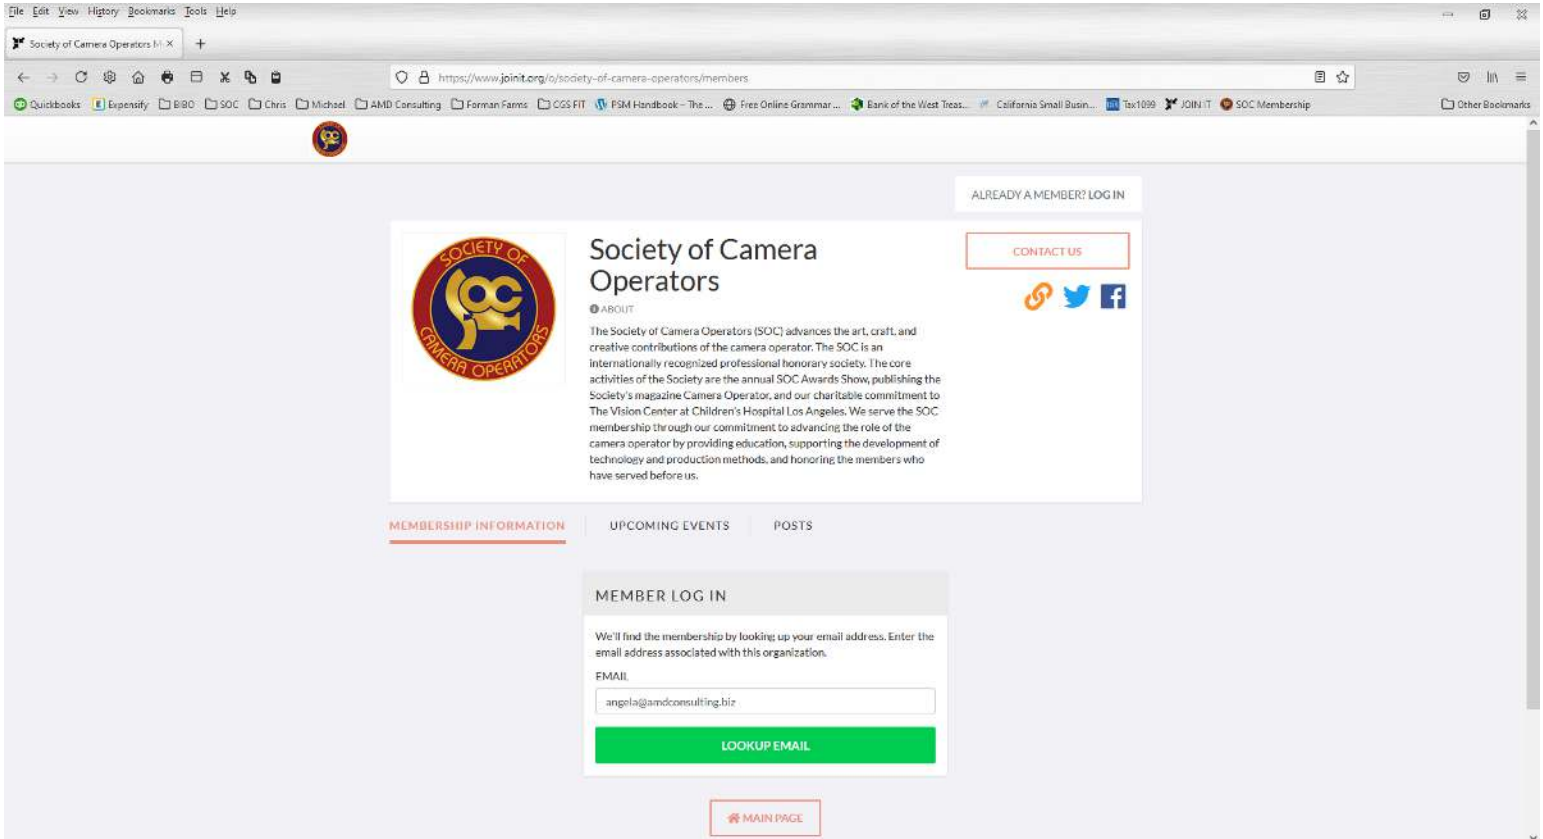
File Edit View History Bookmarks Tools Help

Society of Camera Operators M ×

https://www.joinit.org/o/society-of-camera-operators/members

Quickbooks Expensify BIBO SOC Chris Michael AMD Consulting Forman Farms CGS FIT PSM Handbook - The ... Free Online Grammar ... Bank of the West Treas... California Small Busin... Tax1099 JOIN IT SOC Membership Other Bookmarks

ALREADY A MEMBER? LOG IN

SOCIETY OF CAMERA OPERATORS

Society of Camera Operators

ABOUT

The Society of Camera Operators (SOC) advances the art, craft, and creative contributions of the camera operator. The SOC is an internationally recognized professional honorary society. The core activities of the Society are the annual SOC Awards Show, publishing the Society's magazine Camera Operator, and our charitable commitment to The Vision Center at Children's Hospital Los Angeles. We serve the SOC membership through our commitment to advancing the role of the camera operator by providing education, supporting the development of technology and production methods, and honoring the members who have served before us.

CONTACT US

MEMBERSHIP INFORMATION UPCOMING EVENTS POSTS

MEMBER LOG IN

We'll find the membership by looking up your email address. Enter the email address associated with this organization.

EMAIL

angela@amdconsulting.biz

LOOKUP EMAIL

MAIN PAGE